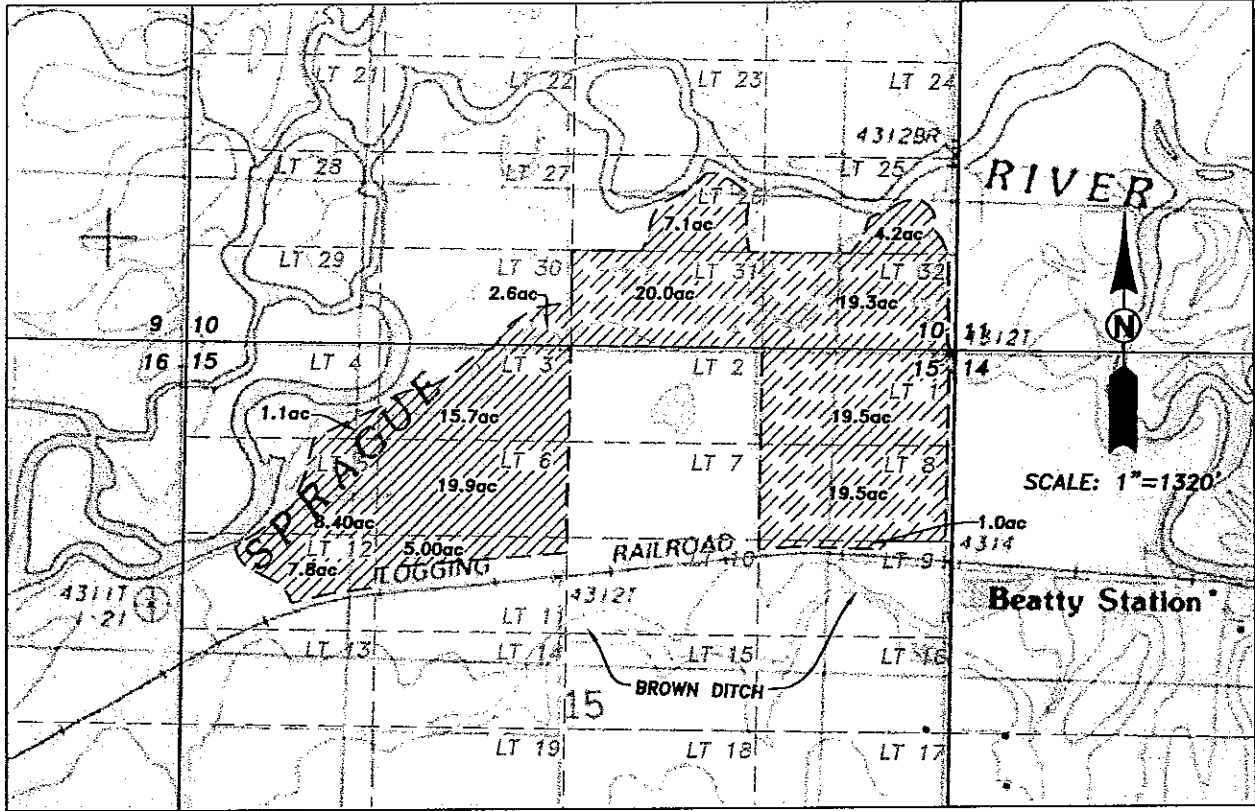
LT 21
LT 22
LT 23
LT 24
4312BR
LT 28
LT 27
LT 26
LT 25
RIVER
7.1ac
4.2ac
LT 29
LT 30
LT 31
LT 32
2.6ac
20.0ac
19.3ac
9
10
10
11
43121
N
16
15
15
14
LT 4
LT 3
LT 2
LT 1
1.1ac
15.7ac
19.5ac
SPRAGUE
LT 5
LT 6
LT 7
LT 8
19.9ac
19.5ac
SCALE: 1"=1320'
8.40ac
1.0ac
LT 12
5.00ac
RAILROAD
4314
7.8ac
LOGGING
LT 10
LT 9
4311T
1-21
43121
Beatty Station
LT 11
LT 13
LT 14
LT 15
LT 16
BROWN DITCH
15
LT 19
LT 18
LT 17